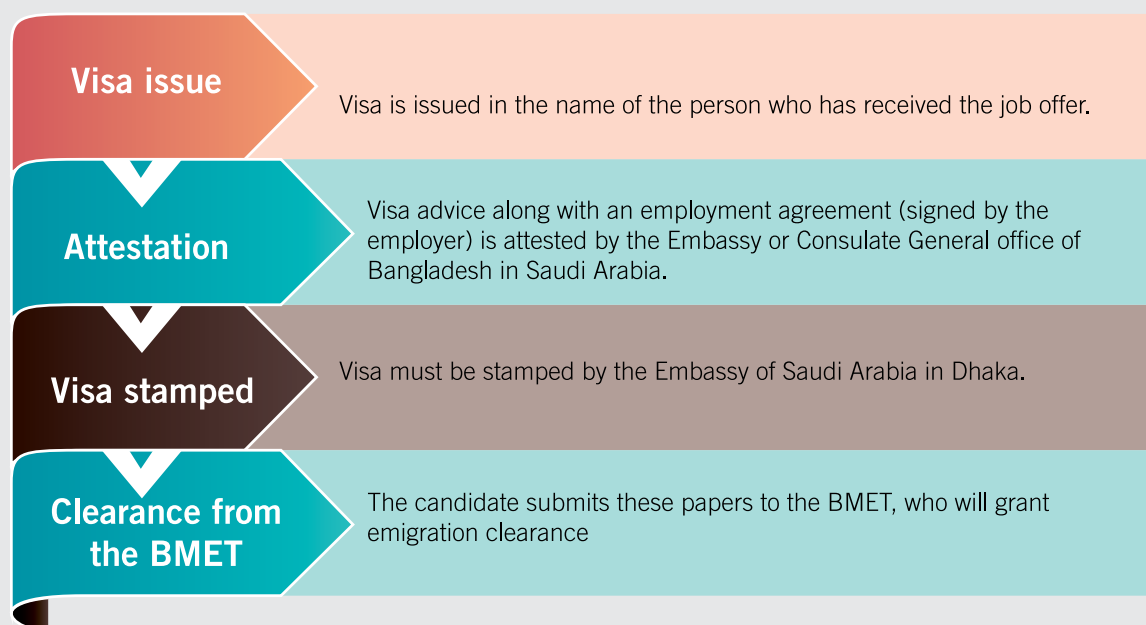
Visa issue

Visa is issued in the name of the person who has received the job offer.

Attestation

Visa advice along with an employment agreement (signed by the employer) is attested by the Embassy or Consulate General office of Bangladesh in Saudi Arabia.

Visa stamped

Visa must be stamped by the Embassy of Saudi Arabia in Dhaka.

Clearance from the BMET

The candidate submits these papers to the BMET, who will grant emigration clearance